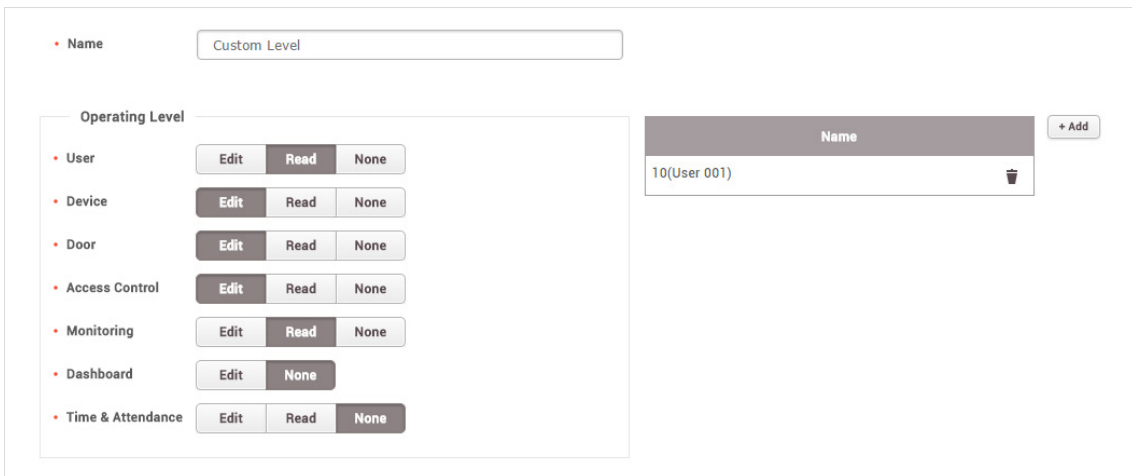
• Name Custom Level

Operating Level

• User Edit Read None

• Device Edit Read None

• Door Edit Read None

• Access Control Edit Read None

• Monitoring Edit Read None

• Dashboard Edit None

• Time & Attendance Edit Read None

| Name |
|---|
| 10(User 001) |

+ Add